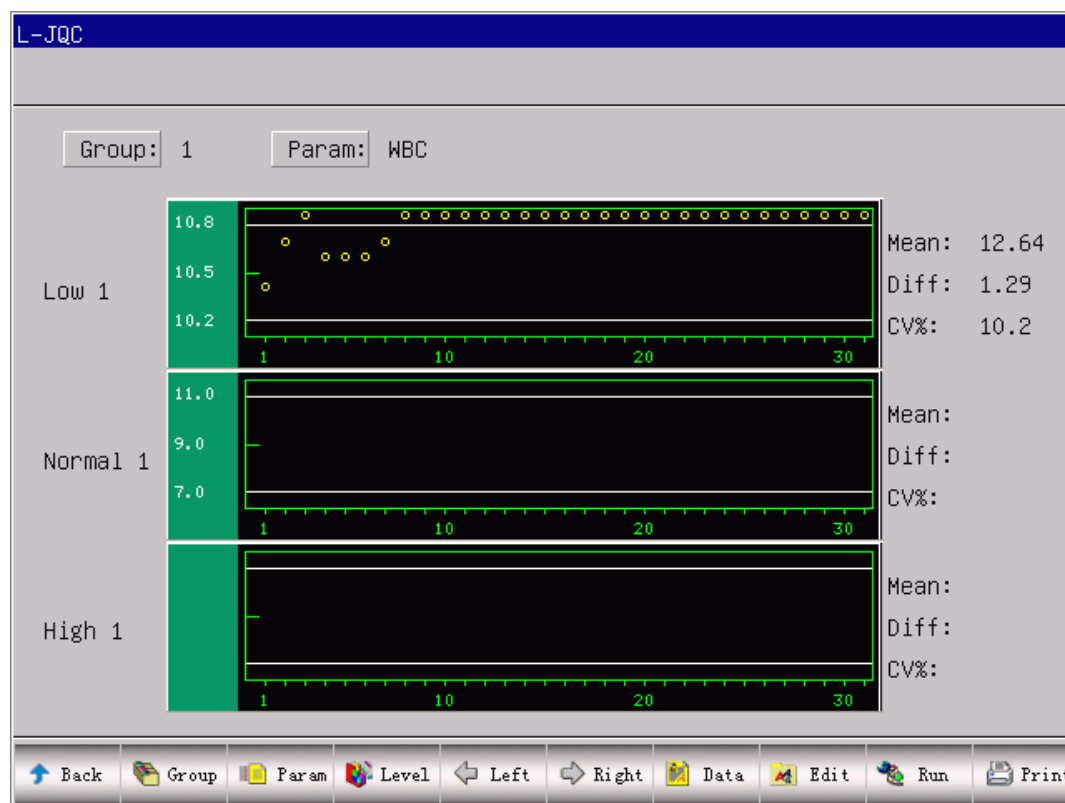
L-JQC

Group: 1 Param: WBC

Low 1

10.8
10.5
10.2

1 10 20 30

Mean: 12.64
Diff: 1.29
CV%: 10.2

Normal 1

11.0
9.0
7.0

1 10 20 30

Mean:
Diff:
CV%:

High 1

1 10 20 30

Mean:
Diff:
CV%:

Back Group Param Level Left Right Data Edit Run Prin